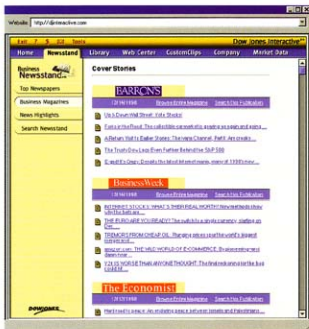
Website http://djinteractive.com

Exit 7 5 ?? Tools Dow Jones Interactive

Home Newsstand Library Web Center CustomClips Company Market Data

Business Newsstand

Top Newspapers

Business Magazines

News Highlights

Search Newsstand

Cover Stories

BARRON'S

12/16/1998 Browse Entire Magazine Search this Publication

Up & Down Wall Street: Y2K Stocks!

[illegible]

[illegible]

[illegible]

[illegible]

BusinessWeek

12/16/1998 Browse Entire Magazine Search this Publication

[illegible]

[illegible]

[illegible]

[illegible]

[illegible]

The Economist

12/16/1998 Browse Entire Magazine Search this Publication

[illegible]

DOWJONES